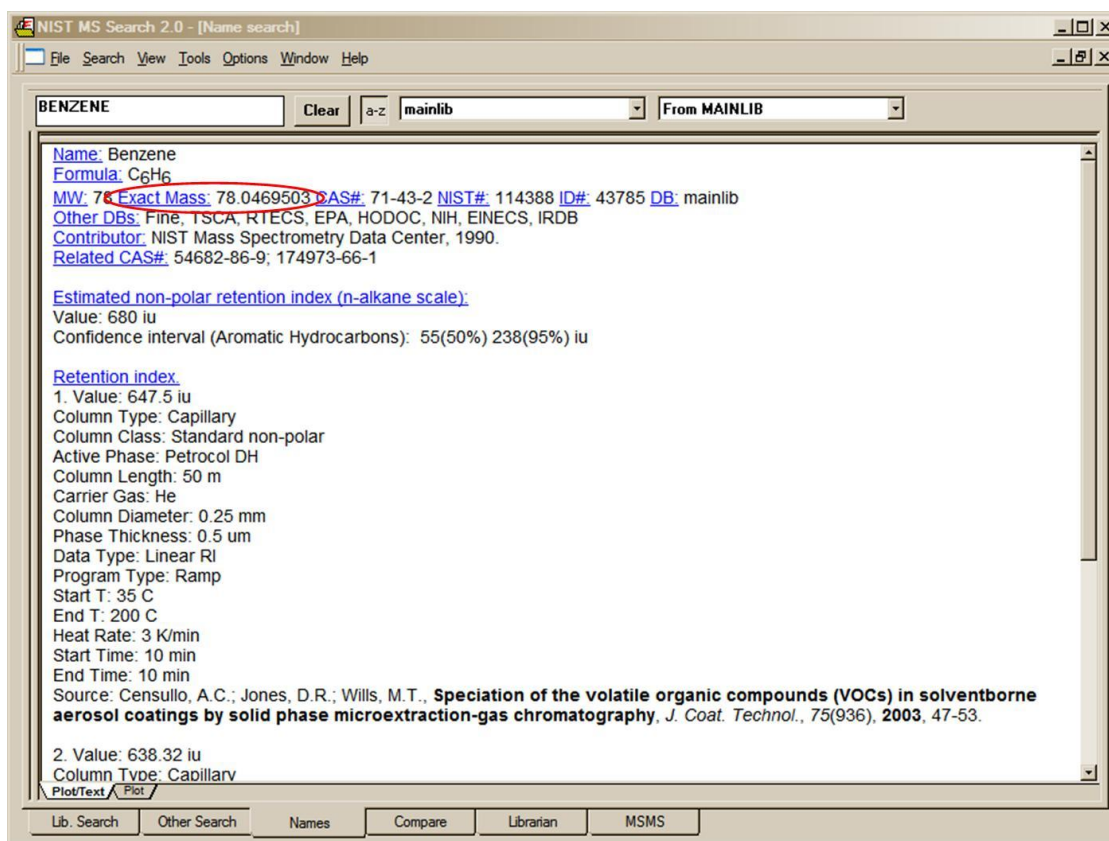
NIST MS Search 2.0 - [Name search]

File Search View Tools Options Window Help

BENZENE

Clear a-z mainlib From MAINLIB

Name: Benzene
Formula: $C_6H_6$
MW: 78 Exact Mass: 78.0469503 CAS#: 71-43-2 NIST#: 114388 ID#: 43785 DB: mainlib
Other DBs: Fine, TSCA, RTECS, EPA, HODOC, NIH, EINECS, IRDB
Contributor: NIST Mass Spectrometry Data Center, 1990.
Related CAS#: 54682-86-9; 174973-66-1

Estimated non-polar retention index (n-alkane scale):
Value: 680 iu
Confidence interval (Aromatic Hydrocarbons): 55(50%) 238(95%) iu

Retention index.
1. Value: 647.5 iu
Column Type: Capillary
Column Class: Standard non-polar
Active Phase: Petrocol DH
Column Length: 50 m
Carrier Gas: He
Column Diameter: 0.25 mm
Phase Thickness: 0.5 um
Data Type: Linear RI
Program Type: Ramp
Start T: 35 C
End T: 200 C
Heat Rate: 3 K/min
Start Time: 10 min
End Time: 10 min
Source: Censullo, A.C.; Jones, D.R.; Wills, M.T., Speciation of the volatile organic compounds (VOCs) in solventborne aerosol coatings by solid phase microextraction-gas chromatography, J. Coat. Technol., 75(936), 2003, 47-53.

2. Value: 638.32 iu
Column Type: Capillary

Plot/Text Plot

Lib. Search Other Search Names Compare Librarian MSMS